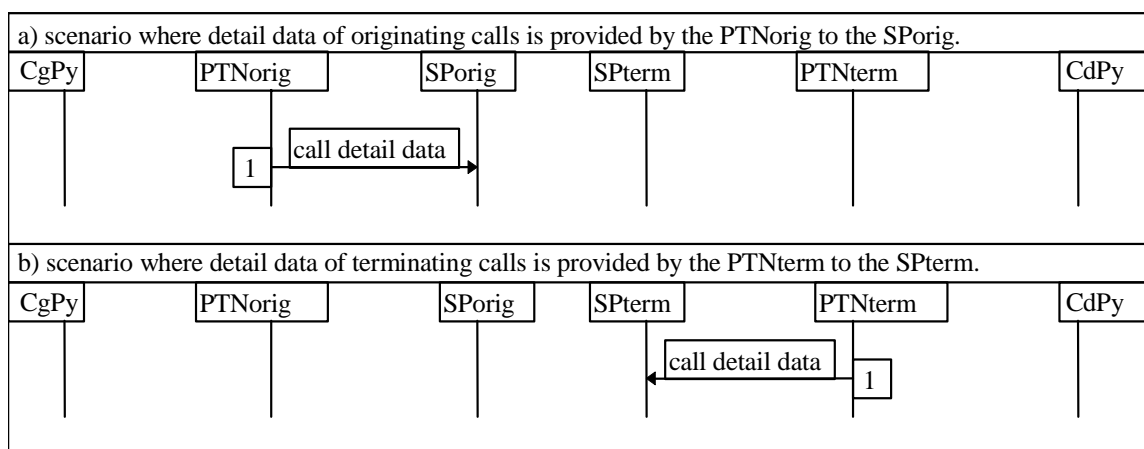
a) scenario where detail data of originating calls is provided by the PTNorig to the SPorig.

CgPy PTNorig SPorig SPterm PTNterm CdPy

call detail data

1

b) scenario where detail data of terminating calls is provided by the PTNterm to the SPterm.

CgPy PTNorig SPorig SPterm PTNterm CdPy

call detail data

1